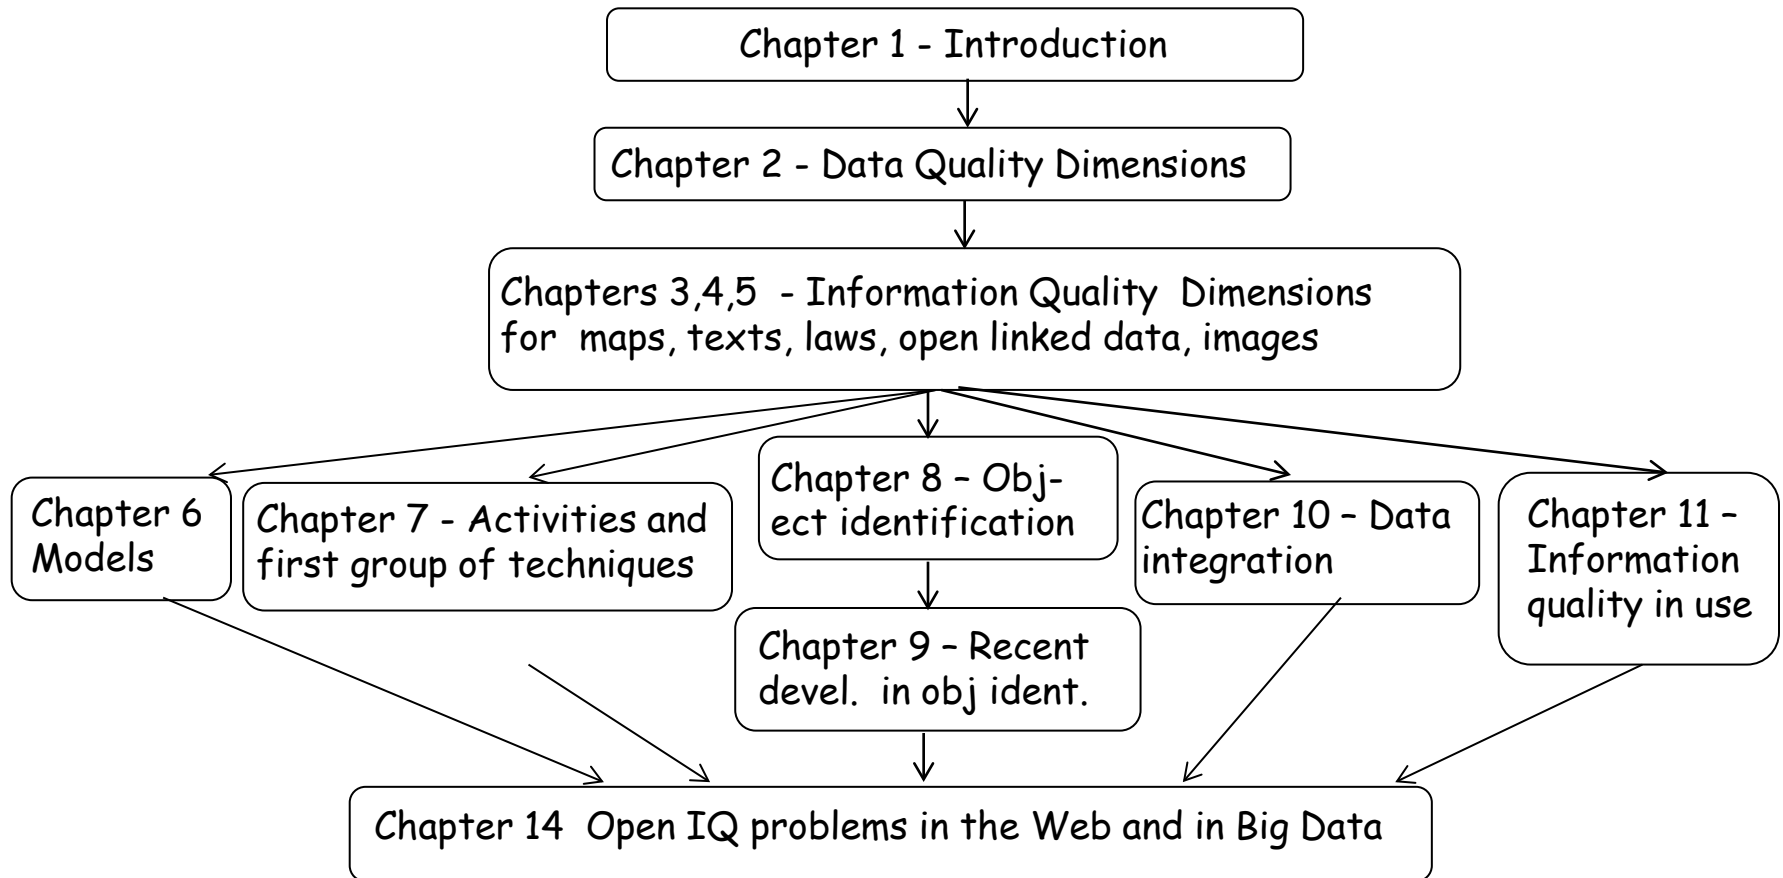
Chapter 1 - Introduction

Chapter 2 - Data Quality Dimensions

Chapters 3,4,5 - Information Quality Dimensions for maps, texts, laws, open linked data, images

Chapter 6 Models

Chapter 7 - Activities and first group of techniques

Chapter 8 – Object identification

Chapter 9 – Recent devel. in obj ident.

Chapter 10 – Data integration

Chapter 11 – Information quality in use

Chapter 14 Open IQ problems in the Web and in Big Data